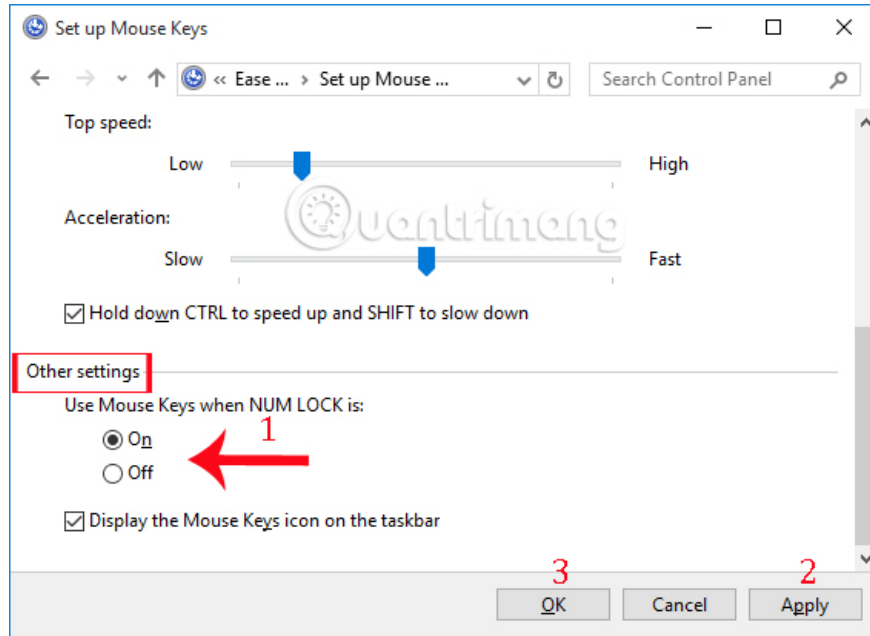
Set up Mouse Keys

« Ease ... › Set up Mouse ...

Search Control Panel

Top speed:

Low

High

Acceleration:

Slow

Fast

Hold down CTRL to speed up and SHIFT to slow down

Other settings

Use Mouse Keys when NUM LOCK is:

On

Off

1

Display the Mouse Keys icon on the taskbar

3

2

OK

Cancel

Apply

Quantrimang